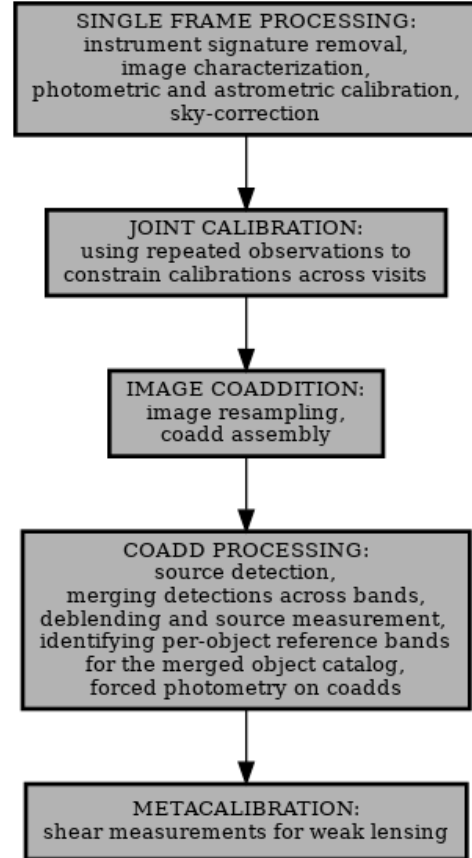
SINGLE FRAME PROCESSING:
instrument signature removal,
image characterization,
photometric and astrometric calibration,
sky-correction

JOINT CALIBRATION:
using repeated observations to
constrain calibrations across visits

IMAGE COADDITION:
image resampling,
coadd assembly

COADD PROCESSING:
source detection,
merging detections across bands,
deblending and source measurement,
identifying per-object reference bands
for the merged object catalog,
forced photometry on coadds

METACALIBRATION:
shear measurements for weak lensing